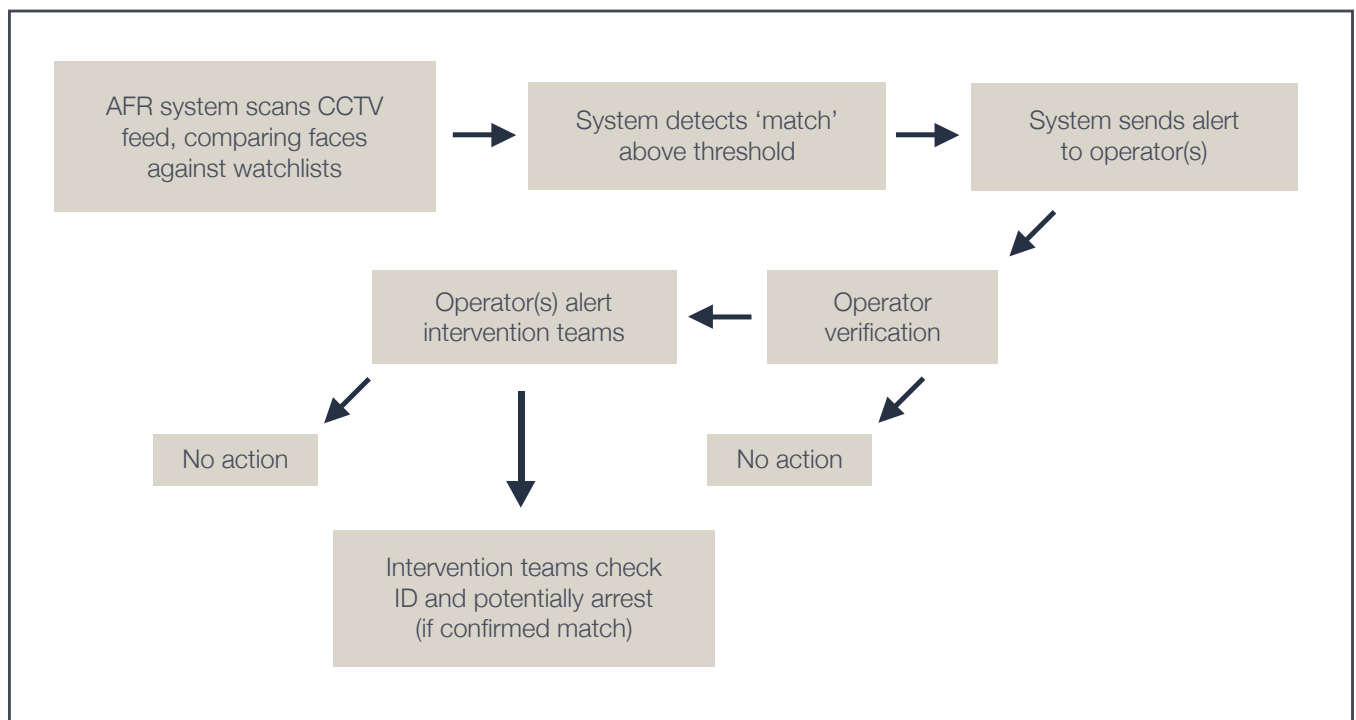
AFR system scans CCTV feed, comparing faces against watchlists

System detects ‘match’ above threshold

System sends alert to operator(s)

Operator verification

Operator(s) alert intervention teams

No action

No action

Intervention teams check ID and potentially arrest (if confirmed match)